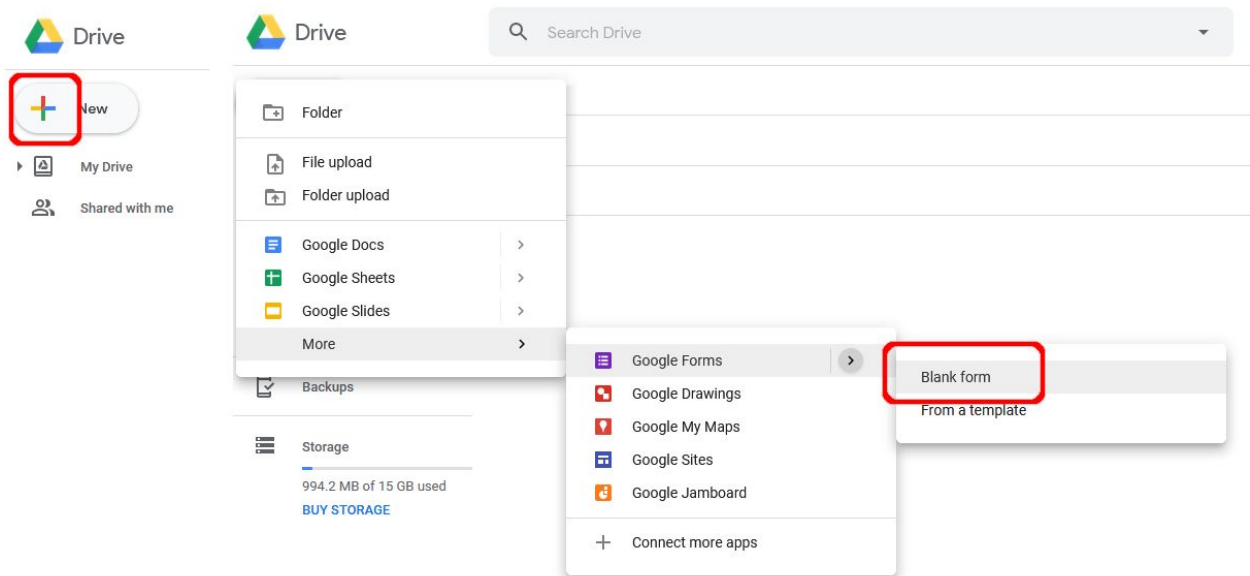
Drive

New

My Drive

Shared with me

Drive

Search Drive

Folder

File upload

Folder upload

Google Docs

Google Sheets

Google Slides

More

Backups

Storage

994.2 MB of 15 GB used

BUY STORAGE

Google Forms

Google Drawings

Google My Maps

Google Sites

Google Jamboard

Connect more apps

Blank form

From a template